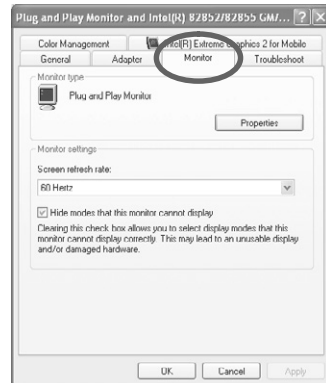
Plug and Play Monitor and Intel(R) 82852/82855 GM/... ? X

Color Management
Intel(R) Extreme Graphics 2 for Mobile
General
Adapter
Monitor
Troubleshoot

Monitor type

Plug and Play Monitor

Properties

Monitor settings

Screen refresh rate:

60 Hertz

Hide modes that this monitor cannot display

Clearing this check box allows you to select display modes that this monitor cannot display correctly. This may lead to an unusable display and/or damaged hardware.

OK
Cancel
Apply